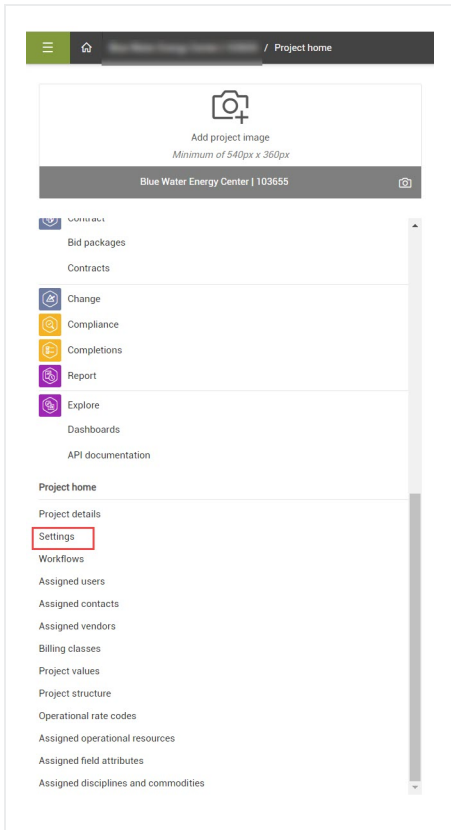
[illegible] / Project home

Add project image
Minimum of 540px x 360px

Blue Water Energy Center | 103655

Contract
Bid packages
Contracts

Change
Compliance
Completions
Report

Explore
Dashboards
API documentation

Project home
Project details
Settings
Workflows
Assigned users
Assigned contacts
Assigned vendors
Billing classes
Project values
Project structure
Operational rate codes
Assigned operational resources
Assigned field attributes
Assigned disciplines and commodities